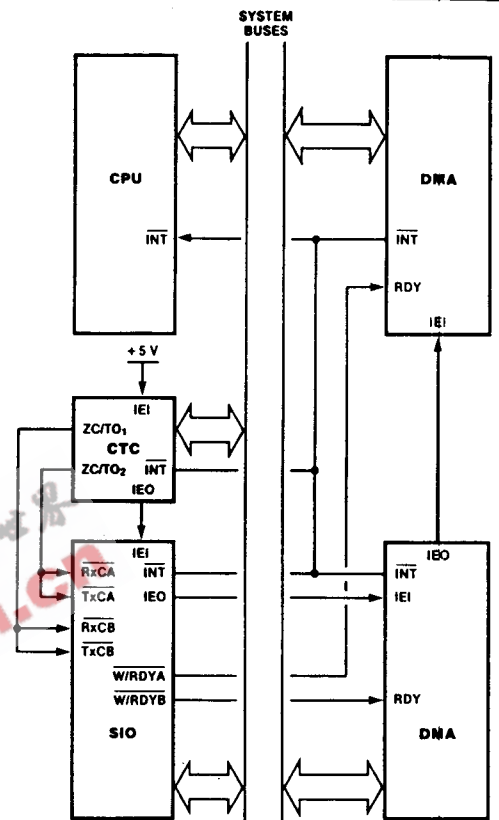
SYSTEM BUSES

CPU

$\overline{INT}$

DMA

$\overline{INT}$

RDY

IEI

+5 V

IEI

ZC/TO₁

CTC

ZC/TO₂

$\overline{INT}$

IEO

IEI

$\overline{RxCA}$

$\overline{INT}$

$\overline{TxCA}$

IEO

$\overline{RxCB}$

$\overline{TxCB}$

$\overline{W/RDYA}$

$\overline{W/RDYB}$

SIO

IEO

$\overline{INT}$

IEI

RDY

DMA